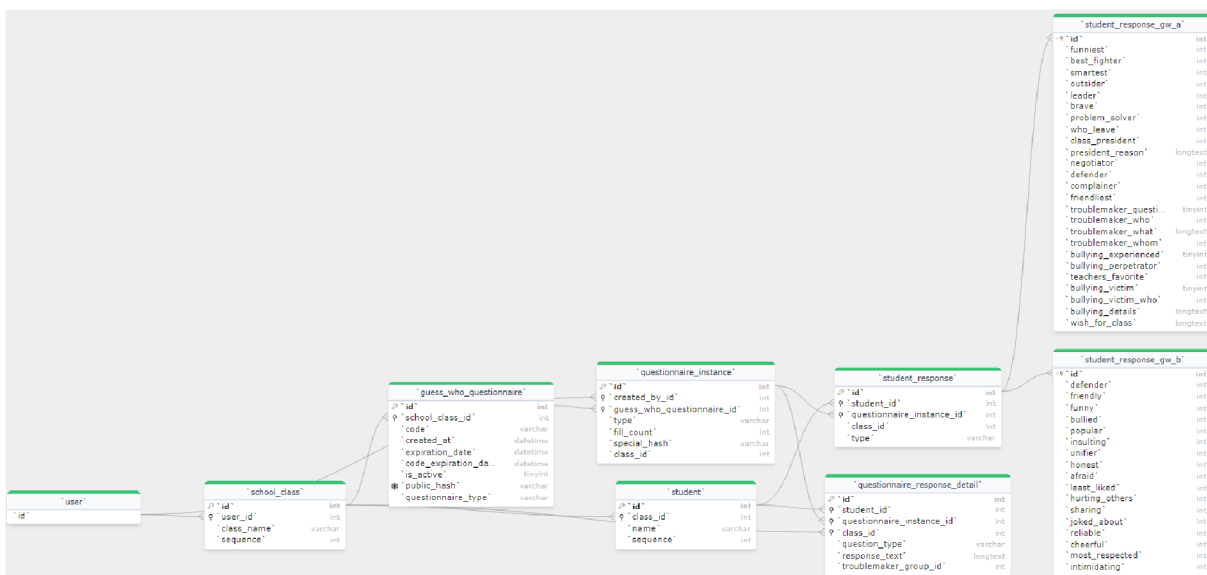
`student_response_gw_a`
`id` int
`funniest` int
`best_fighter` int
`smartest` int
`outsider` int
`leader` int
`brave` int
`problem_solver` int
`who_leave` int
`class_president` int
`president_reason` longtext
`negotiator` int
`defender` int
`complainer` int
`friendliest` int
`troublemaker_questi... tinyint
`troublemaker_who` int
`troublemaker_what` longtext
`troublemaker_whom` int
`bullying_experienced` tinyint
`bullying_perpetrator` int
`teachers_favorite` int
`bullying_victim` tinyint
`bullying_victim_who` int
`bullying_details` longtext
`wish_for_class` longtext

`student_response_gw_b`
`id` int
`defender` int
`friendly` int
`funny` int
`bullied` int
`popular` int
`insulting` int
`unifier` int
`honest` int
`afraid` int
`least_liked` int
`hurting_others` int
`sharing` int
`joked_about` int
`reliable` int
`chearful` int
`most_respected` int
`intimidating` int

`questionnaire_instance`
`id` int
`created_by_id` int
`guess_who_questionnaire_id` int
`type` varchar
`fill_count` int
`special_hash` varchar
`class_id` int

`student_response`
`id` int
`student_id` int
`questionnaire_instance_id` int
`class_id` int
`type` varchar

`guess_who_questionnaire`
`id` int
`school_class_id` int
`code` varchar
`created_at` datetime
`expiration_date` datetime
`code_expiration_da... datetime
`is_active` tinyint
`public_hash` varchar
`questionnaire_type` varchar

`user`
`id`

`school_class`
`id` int
`user_id` int
`class_name` varchar
`sequence` int

`student`
`id` int
`class_id` int
`name` varchar
`sequence` int

`questionnaire_response_detail`
`id` int
`student_id` int
`questionnaire_instance_id` int
`class_id` int
`question_type` varchar
`response_text` longtext
`troublemaker_group_id` int